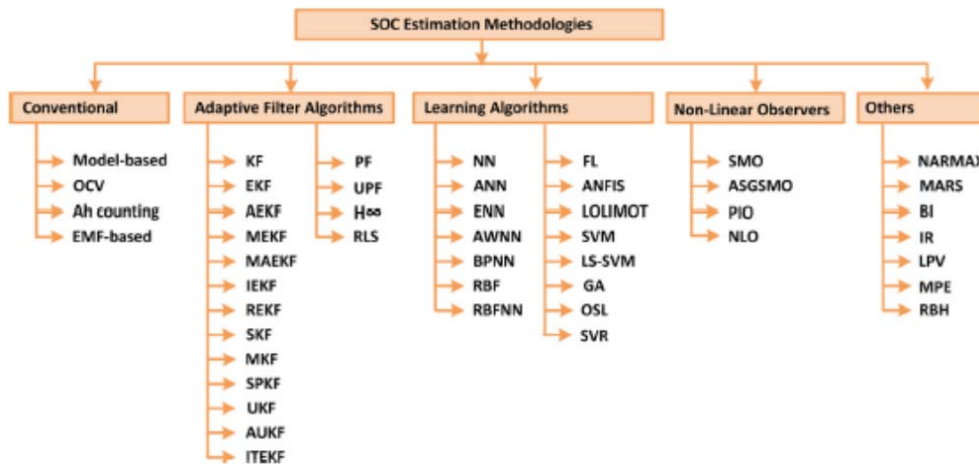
SOC Estimation Methodologies

Conventional
Model-based
OCV
Ah counting
EMF-based

Adaptive Filter Algorithms
KF
EKF
AEKF
MEKF
MAEKF
IEKF
REKF
SKF
MKF
SPKF
UKF
AUKF
ITEKF
PF
UPF
$H\infty$
RLS

Learning Algorithms
NN
ANN
ENN
AWNN
BPNN
RBF
RBFNN
FL
ANFIS
LOLIMOT
SVM
LS-SVM
GA
OSL
SVR

Non-Linear Observers
SMO
ASGSMO
PIO
NLO

Others
NARMAX
MARS
BI
IR
LPV
MPE
RBH